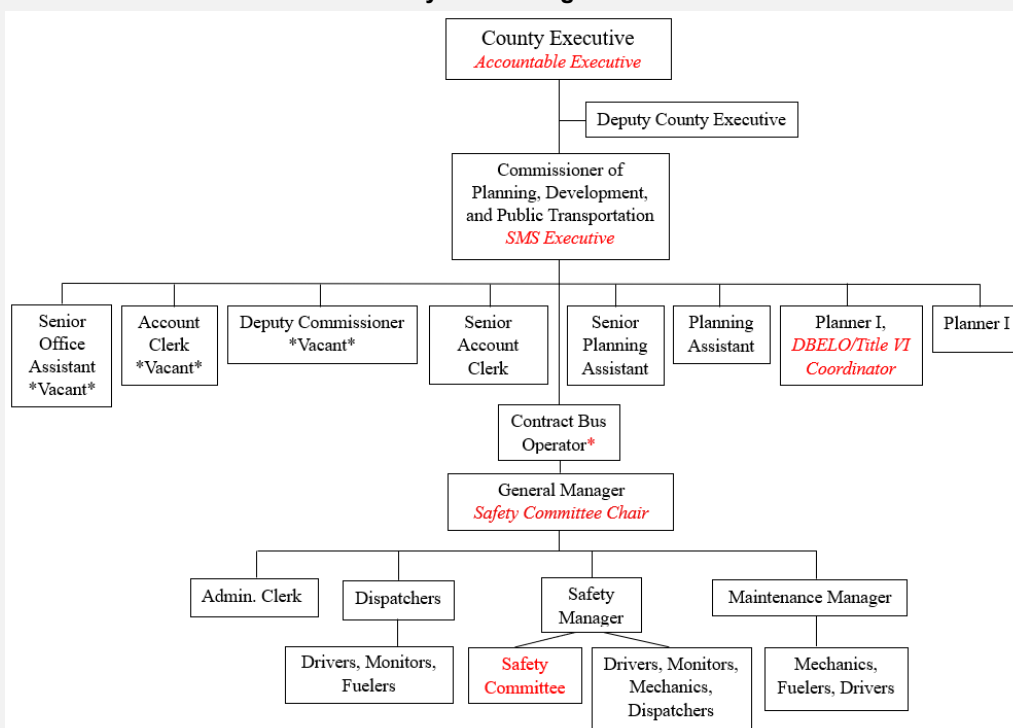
County Executive
Accountable Executive

Deputy County Executive

Commissioner of Planning, Development, and Public Transportation
SMS Executive

Senior Office Assistant *Vacant*

Account Clerk *Vacant*

Deputy Commissioner *Vacant*

Senior Account Clerk

Senior Planning Assistant

Planning Assistant

Planner I, DBELO/Title VI Coordinator

Planner I

Contract Bus Operator*

General Manager
Safety Committee Chair

Admin. Clerk

Dispatchers

Safety Manager

Maintenance Manager

Drivers, Monitors, Fuelers

Safety Committee

Drivers, Monitors, Mechanics, Dispatchers

Mechanics, Fuelers, Drivers